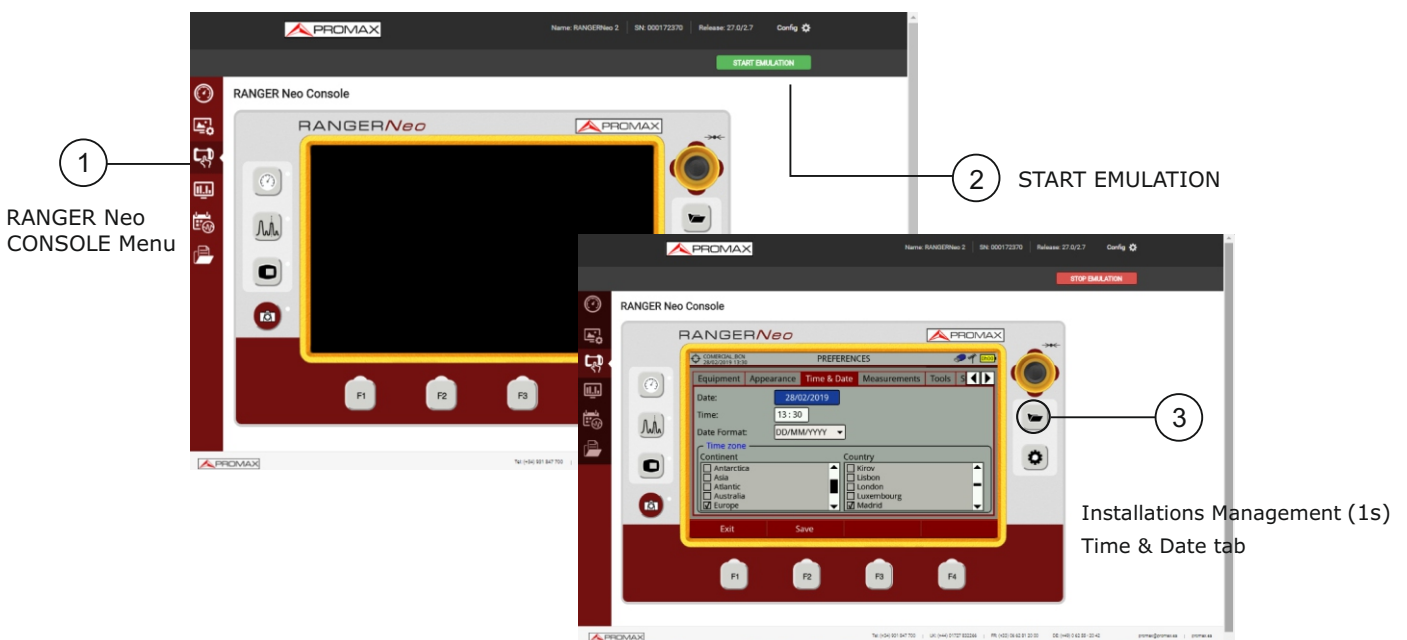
PROMAX Name: RANGERNeo 2 | SN: 000172370 | Release: 27.0/2.7 Config

START EMULATION

RANGER Neo Console

RANGERNeo PROMAX

F1 F2 F3

PROMAX Tel: (+34) 931 847 700

1

RANGER Neo CONSOLE Menu

2 START EMULATION

PROMAX Name: RANGERNeo 2 | SN: 000172370 | Release: 27.0/2.7 Config

STOP EMULATION

RANGER Neo Console

RANGERNeo PROMAX

COMERCIAL_BCN 28/02/2019 13:30 PREFERENCES

Equipment Appearance Time & Date Measurements Tools S

Date: 28/02/2019

Time: 13 : 30

Date Format: DD/MM/YYYY

Time zone

Continent
Antarctica
Asia
Atlantic
Australia
Europe

Country
Kirov
Lisbon
London
Luxembourg
Madrid

Exit Save

F1 F2 F3 F4

PROMAX Tel: (+34) 931 847 700 | UK: (+44) 01707 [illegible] | FR: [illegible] | DE: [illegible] promax@promax.es | promax.es

3

Installations Management (1s)
Time & Date tab